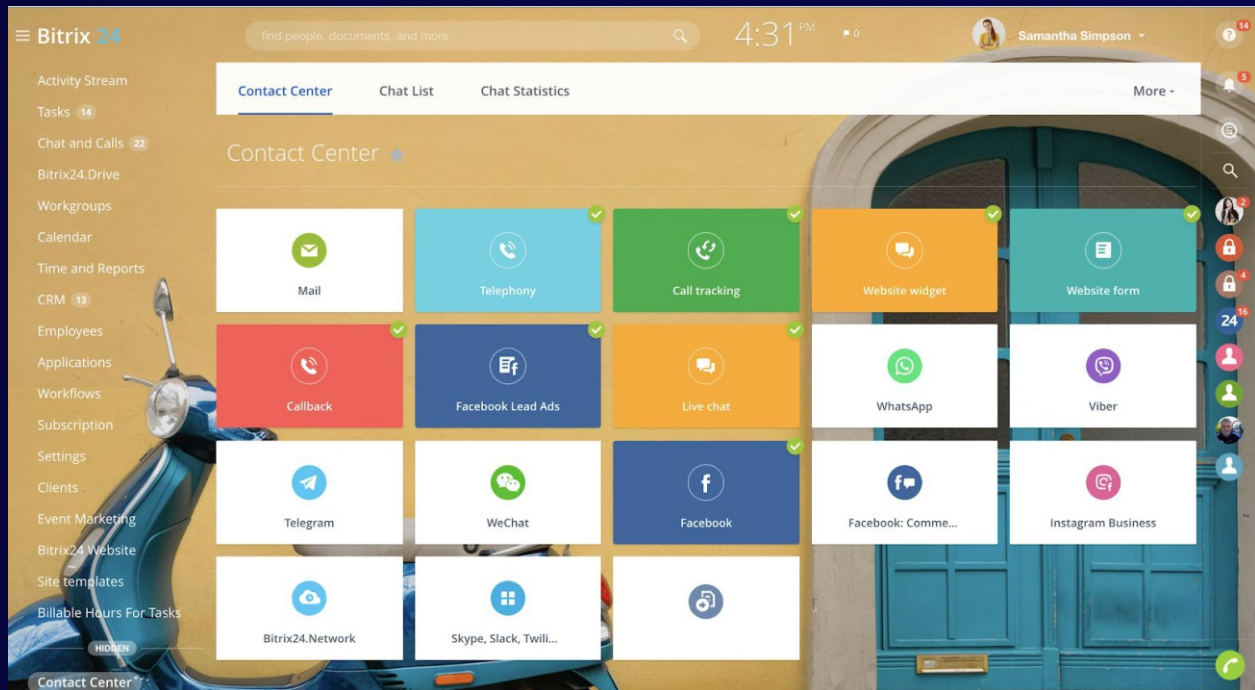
Bitrix 24

find people, documents, and more

4:31 PM

0

Samantha Simpson

14

5

2

4

16

Activity Stream
Tasks 14
Chat and Calls 22
Bitrix24.Drive
Workgroups
Calendar
Time and Reports
CRM 13
Employees
Applications
Workflows
Subscription
Settings
Clients
Event Marketing
Bitrix24 Website
Site templates
Billable Hours For Tasks
HIDDEN
Contact Center

Contact Center | Chat List | Chat Statistics | More

Contact Center

| | | | | |
|---|---|---|---|---|
| Mail | Telephony | Call tracking | Website widget | Website form |
| Callback | Facebook Lead Ads | Live chat | WhatsApp | Viber |
| Telegram | WeChat | Facebook | Facebook: Comme... | Instagram Business |
| Bitrix24.Network | Skype, Slack, Twili... | | | |